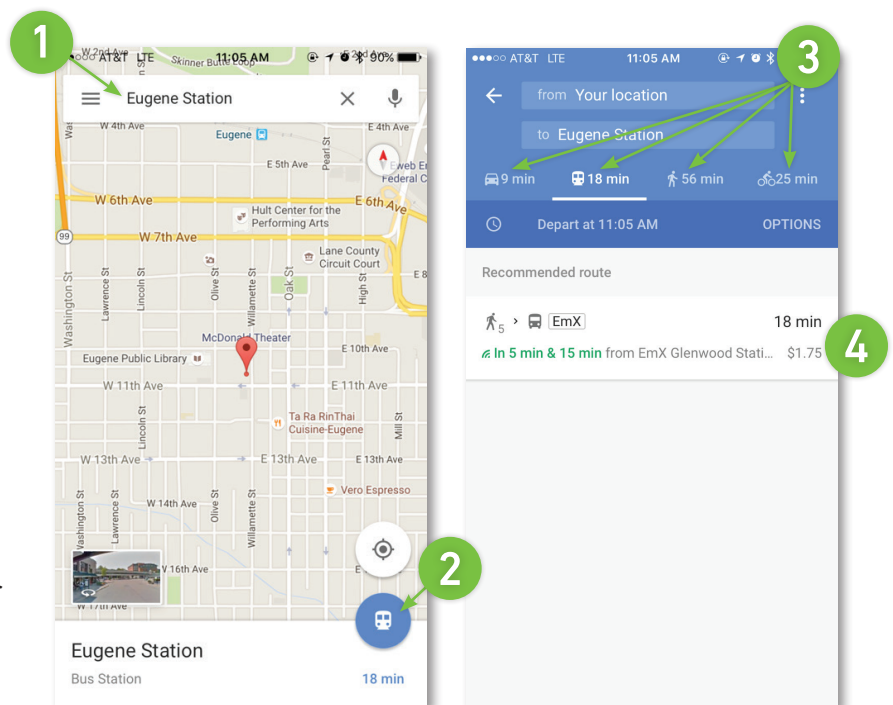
1

AT&T LTE 11:05 AM 90%

Eugene Station

W 4th Ave
Eugene
E 4th Ave
E 5th Ave
Pearl St
W 6th Ave
E 6th Ave
Hult Center for the Performing Arts
W 7th Ave
99
Lane County Circuit Court
Washington St
Lawrence St
Lincoln St
Olive St
Willamette St
Oak St
High St
McDonald Theater
Eugene Public Library
E 10th Ave
W 11th Ave
E 11th Ave
Ta Ra RinThai Cuisine-Eugene
Mill St
W 13th Ave
E 13th Ave
E 13th Ave
Vero Espresso
W 14th Ave
W 16th Ave
W 17th Ave

2

Eugene Station
Bus Station
18 min

AT&T LTE 11:05 AM

3

from Your location
to Eugene Station

9 min
18 min
56 min
25 min

Depart at 11:05 AM
OPTIONS

Recommended route

5 > EmX
18 min
In 5 min & 15 min from EmX Glenwood Stati... $1.75

4